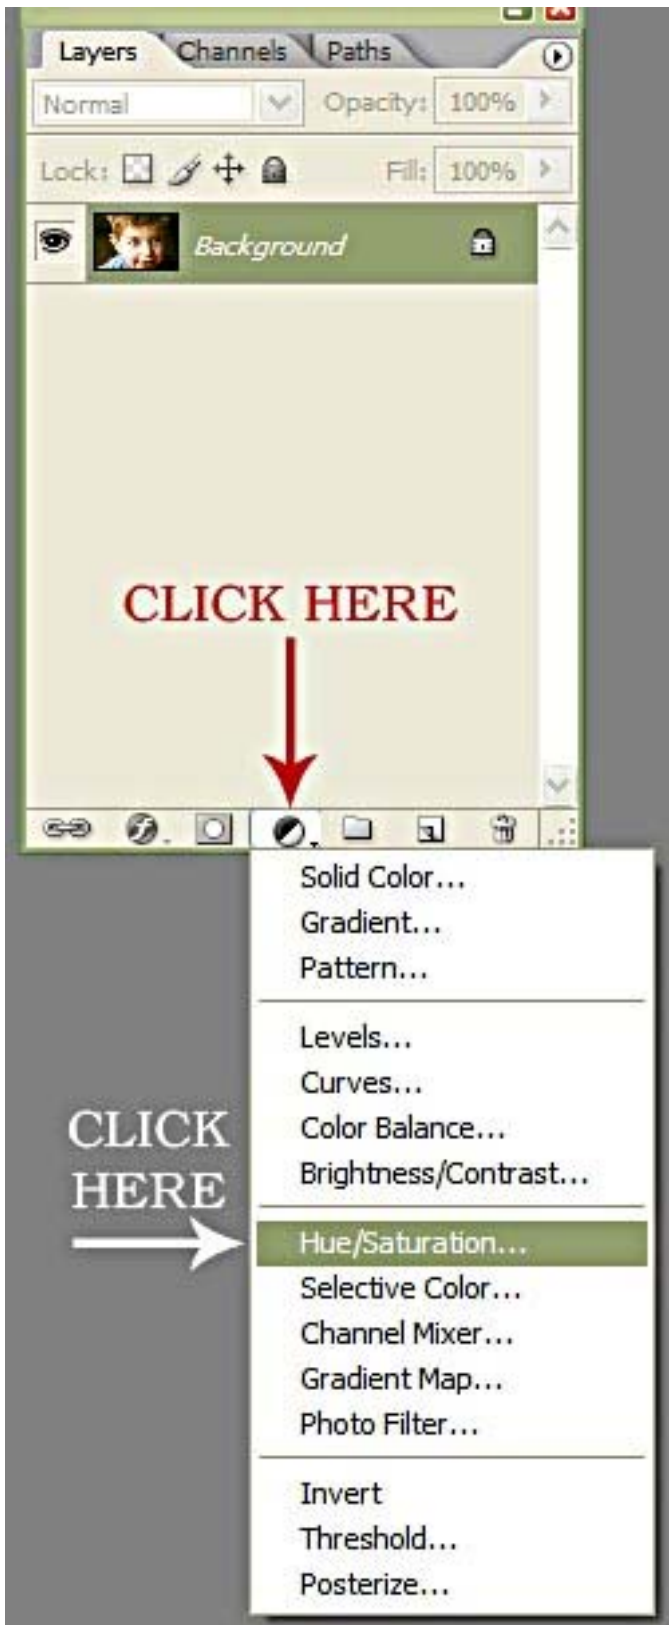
Layers Channels Paths

Normal Opacity: 100%

Lock: Fill: 100%

Background

CLICK HERE

Solid Color...
Gradient...
Pattern...

Levels...
Curves...
Color Balance...
Brightness/Contrast...

CLICK HERE

Hue/Saturation...
Selective Color...
Channel Mixer...
Gradient Map...
Photo Filter...

Invert
Threshold...
Posterize...